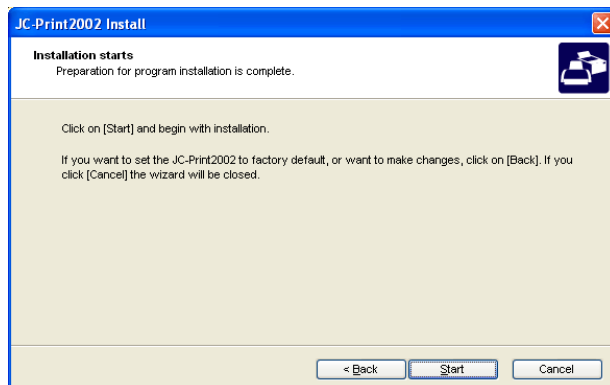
JC-Print2002 Install

Installation starts
Preparation for program installation is complete.

Click on [Start] and begin with installation.

If you want to set the JC-Print2002 to factory default, or want to make changes, click on [Back]. If you click [Cancel] the wizard will be closed.

< Back
Start
Cancel